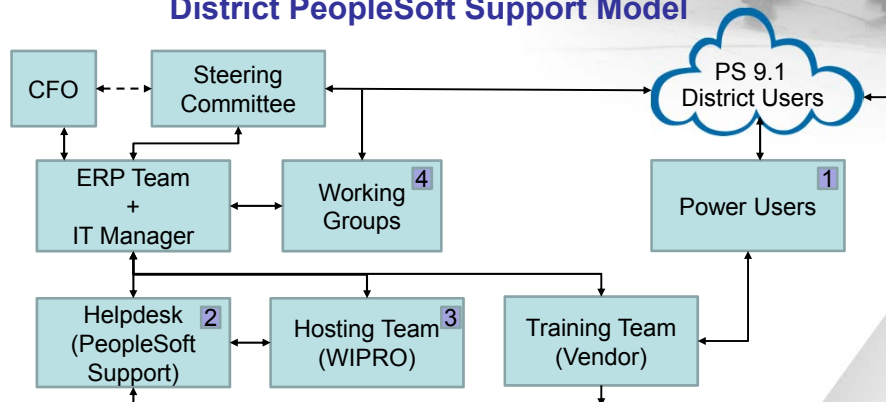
District PeopleSoft Support Model

CFO

Steering Committee

PS 9.1 District Users

ERP Team + IT Manager

Working Groups 4

Power Users 1

Helpdesk (PeopleSoft Support) 2

Hosting Team (WIPRO) 3

Training Team (Vendor)